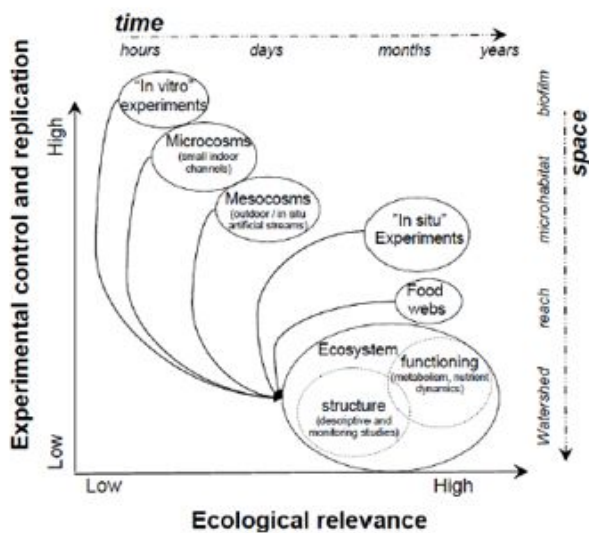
time

hours days months years

Experimental control and replication

High

Low

"In vitro" experiments

Microcosms (small indoor channels)

Mesocosms (outdoor / in situ artificial streams)

"In situ" Experiments

Food webs

Ecosystem

functioning (metabolism, nutrient dynamics)

structure (descriptive and monitoring studies)

biofilm

microhabitat

reach

Watershed

space

Low

High

Ecological relevance